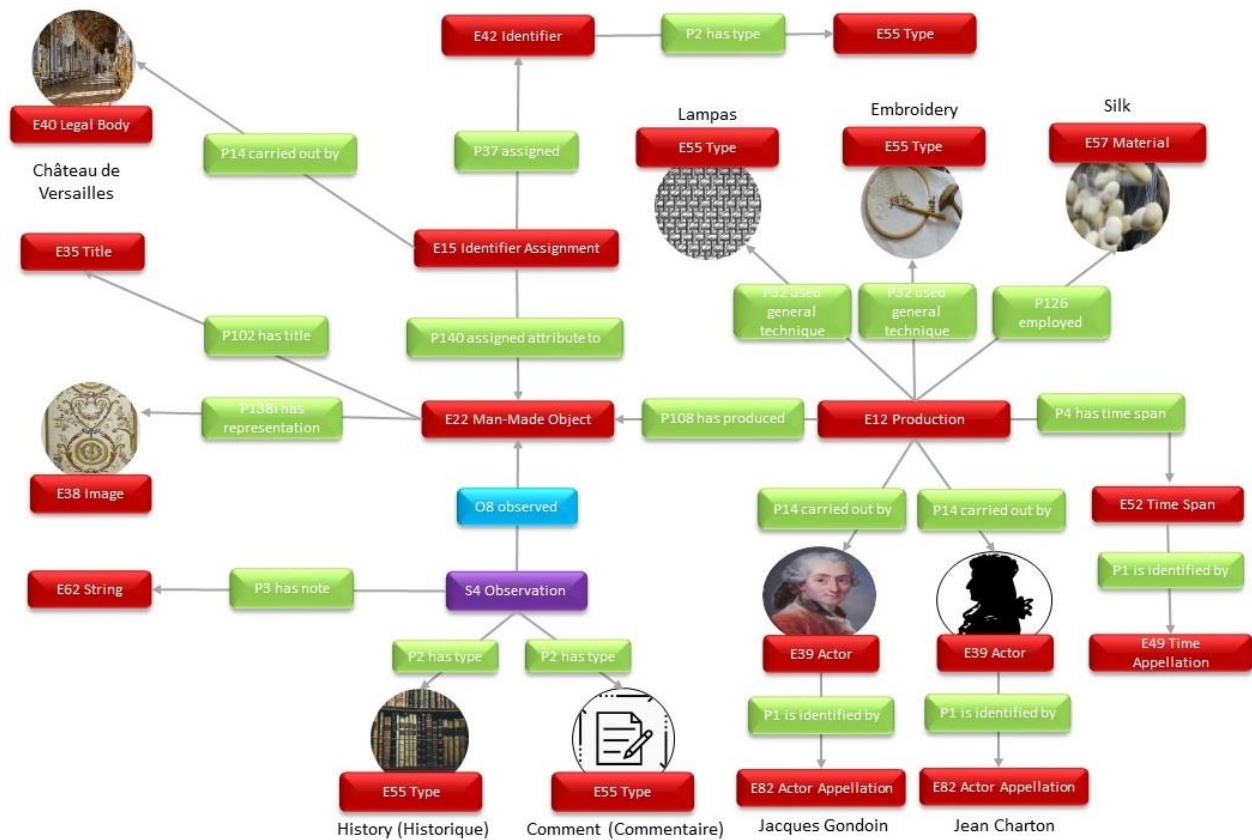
E42 Identifier

P2 has type

E55 Type

E40 Legal Body

Château de Versailles

P14 carried out by

P37 assigned

Lampas

E55 Type

Embroidery

E55 Type

Silk

E57 Material

E35 Title

E15 Identifier Assignment

P32 used general technique

P32 used general technique

P126 employed

P102 has title

P140 assigned attribute to

P138i has representation

E22 Man-Made Object

P108 has produced

E12 Production

P4 has time span

E38 Image

O8 observed

P14 carried out by

P14 carried out by

E52 Time Span

E62 String

P3 has note

S4 Observation

P1 is identified by

P2 has type

P2 has type

E39 Actor

E39 Actor

E49 Time Appellation

P1 is identified by

P1 is identified by

E55 Type

E55 Type

E82 Actor Appellation

E82 Actor Appellation

History (Historique)

Comment (Commentaire)

Jacques Gondoin

Jean Charton